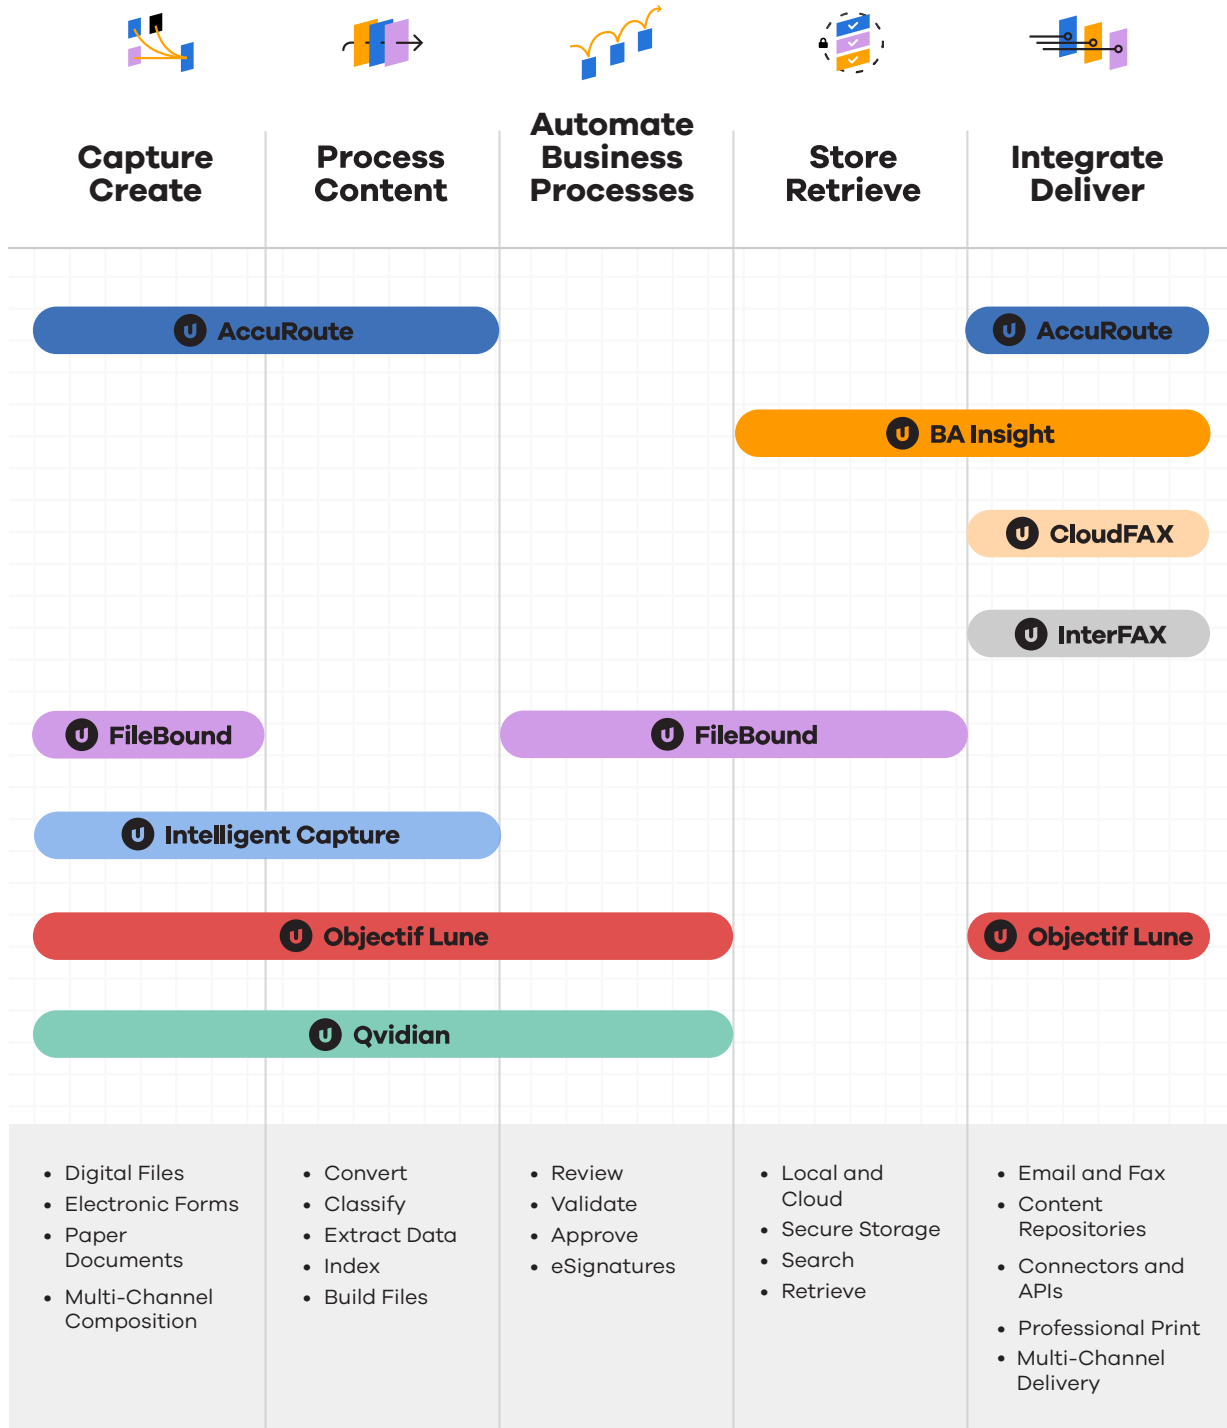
Capture Create

Process Content

Automate Business Processes

Store Retrieve

Integrate Deliver

AccuRoute

AccuRoute

BA Insight

CloudFAX

InterFAX

FileBound

FileBound

Intelligent Capture

Objectif Lune

Objectif Lune

Qvidian

- Digital Files
- Electronic Forms
- Paper Documents
- Multi-Channel Composition

- Convert
- Classify
- Extract Data
- Index
- Build Files

- Review
- Validate
- Approve
- eSignatures

- Local and Cloud
- Secure Storage
- Search
- Retrieve

- Email and Fax
- Content Repositories
- Connectors and APIs
- Professional Print
- Multi-Channel Delivery